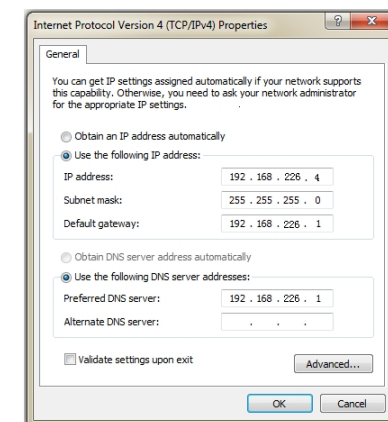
Internet Protocol Version 4 (TCP/IPv4) Properties

?

General

You can get IP settings assigned automatically if your network supports this capability. Otherwise, you need to ask your network administrator for the appropriate IP settings.

Obtain an IP address automatically

Use the following IP address:

IP address: 192 . 168 . 226 . 4

Subnet mask: 255 . 255 . 255 . 0

Default gateway: 192 . 168 . 226 . 1

Obtain DNS server address automatically

Use the following DNS server addresses:

Preferred DNS server: 192 . 168 . 226 . 1

Alternate DNS server: . . .

Validate settings upon exit

Advanced...

OK

Cancel